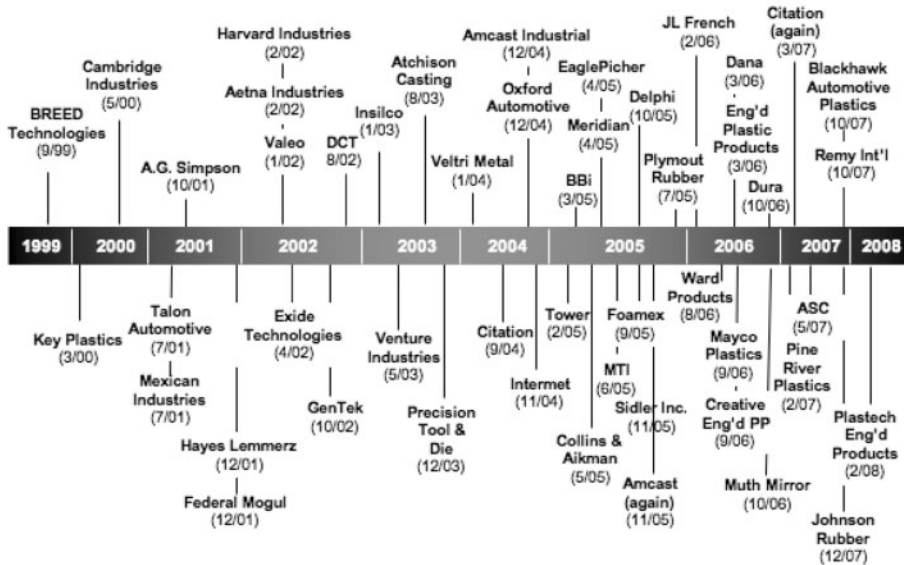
BREED Technologies (9/99)

Cambridge Industries (5/00)

A.G. Simpson (10/01)

Harvard Industries (2/02)

Aetna Industries (2/02)

Valeo (1/02)

DCT 8/02)

Insilco (1/03)

Atchison Casting (8/03)

Veltri Metal (1/04)

Amcast Industrial (12/04)

Oxford Automotive (12/04)

BBi (3/05)

EaglePicher (4/05)

Meridian (4/05)

Delphi (10/05)

Plymout Rubber (7/05)

JL French (2/06)

Dana (3/06)

Eng'd Plastic Products (3/06)

Dura (10/06)

Citation (again) (3/07)

Blackhawk Automotive Plastics (10/07)

Remy Int'l (10/07)

1999 | 2000 | 2001 | 2002 | 2003 | 2004 | 2005 | 2006 | 2007 | 2008

Key Plastics (3/00)

Talon Automotive (7/01)

Mexican Industries (7/01)

Hayes Lemmerz (12/01)

Federal Mogul (12/01)

Exide Technologies (4/02)

GenTek (10/02)

Venture Industries (5/03)

Precision Tool & Die (12/03)

Citation (9/04)

Intermet (11/04)

Tower (2/05)

Collins & Aikman (5/05)

Foamex (9/05)

MTI (6/05)

Sidler Inc. (11/05)

Amcast (again) (11/05)

Ward Products (8/06)

Mayco Plastics (9/06)

Creative Eng'd PP (9/06)

Muth Mirror (10/06)

ASC (5/07)

Pine River Plastics (2/07)

Plastech Eng'd Products (2/08)

Johnson Rubber (12/07)